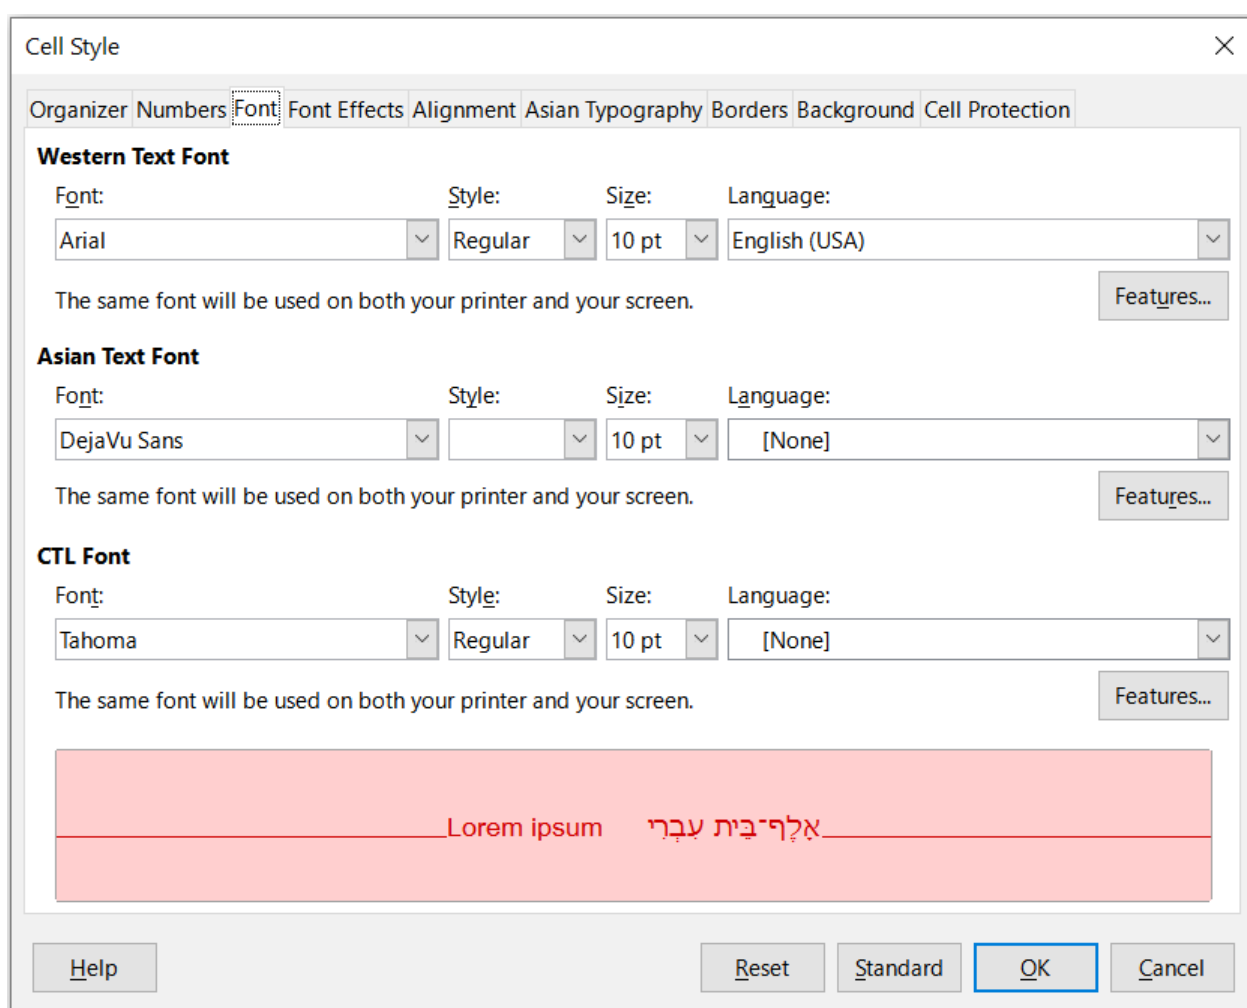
Cell Style

Organizer Numbers Font Font Effects Alignment Asian Typography Borders Background Cell Protection

Western Text Font

Font: Style: Size: Language:

Arial Regular 10 pt English (USA)

The same font will be used on both your printer and your screen.

Features...

Asian Text Font

Font: Style: Size: Language:

DejaVu Sans 10 pt [None]

The same font will be used on both your printer and your screen.

Features...

CTL Font

Font: Style: Size: Language:

Tahoma Regular 10 pt [None]

The same font will be used on both your printer and your screen.

Features...

Lorem ipsum אָלֶף־בֵּית עִבְרִי

Help Reset Standard OK Cancel